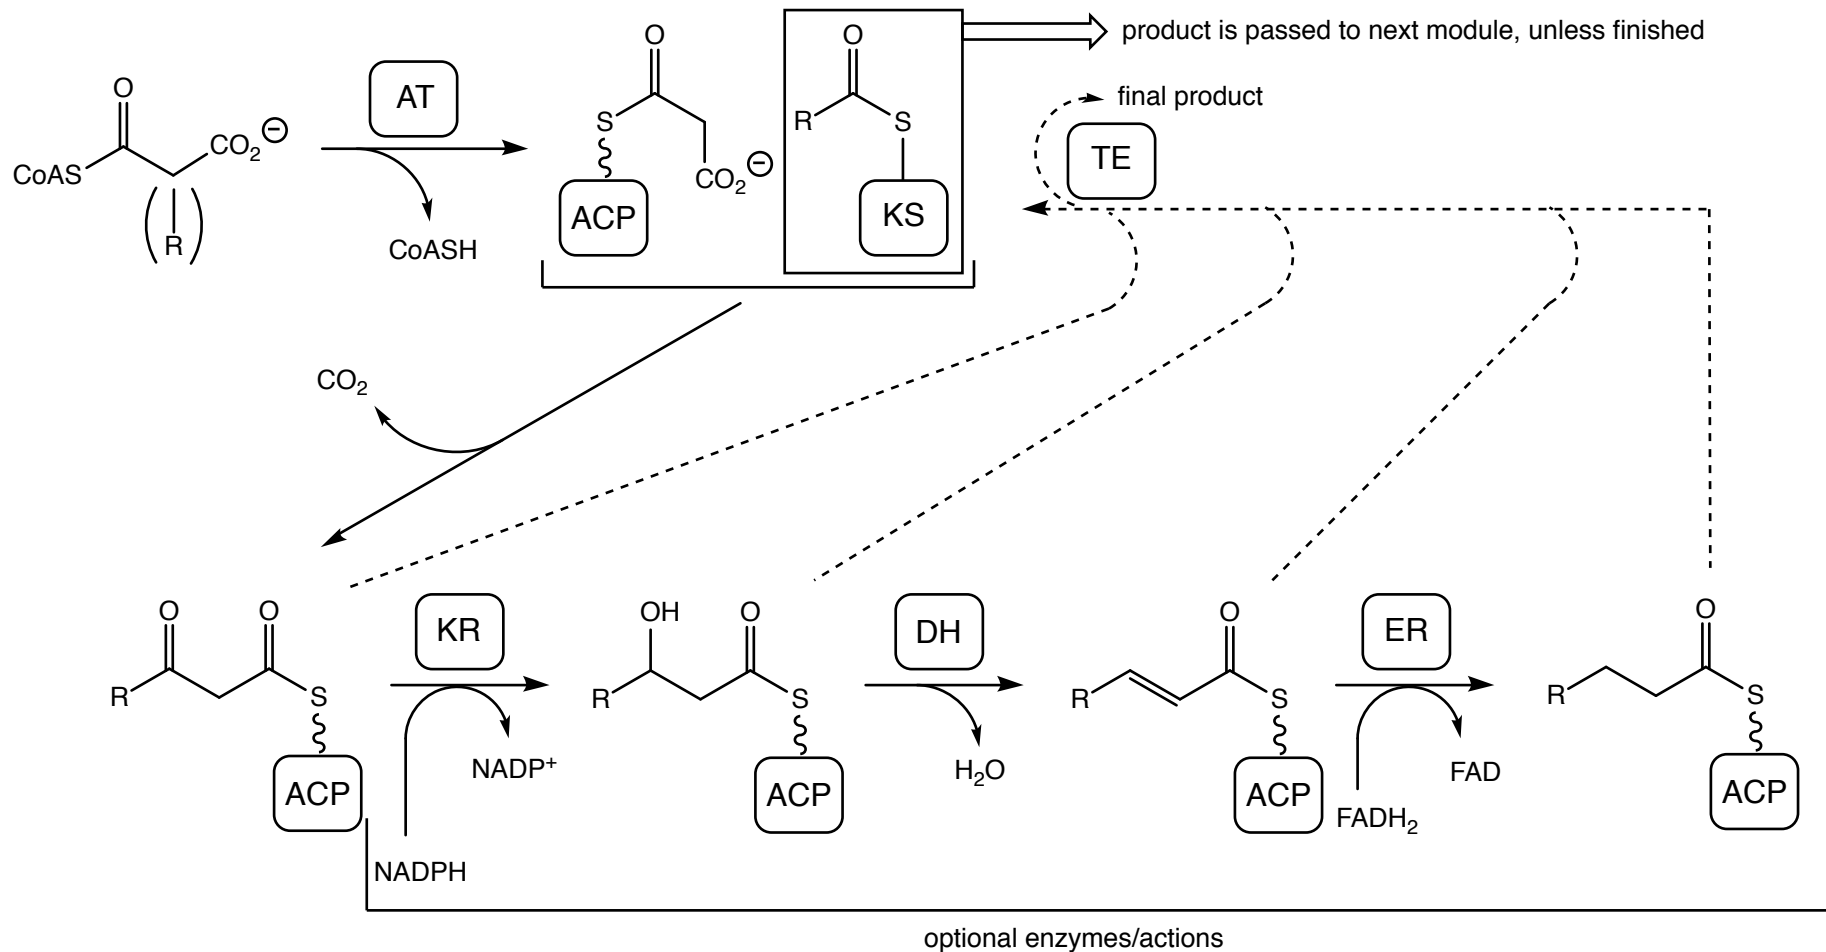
product is passed to next module, unless finished

final product

O
CoAS
$CO_2^{\ominus}$
R

AT

CoASH

O
S
ACP
$CO_2^{\ominus}$

O
R
S
KS

TE

$CO_2$

O O
R
S
ACP

KR

NADPH
$NADP^+$

OH O
R
S
ACP

DH

$H_2O$

O
R
S
ACP

ER

$FADH_2$
FAD

O
R
S
ACP

optional enzymes/actions